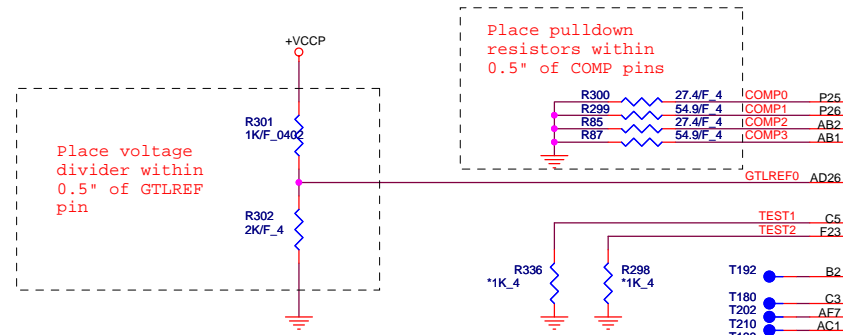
+VCCP

R301
1K/F_0402

Place voltage divider within 0.5" of GTLREF pin

R302
2K/F_4

Place pulldown resistors within 0.5" of COMP pins

R300 27.4/F_4 COMP0 P25
R299 54.9/F_4 COMP1 P26
R85 27.4/F_4 COMP2 AB2
R87 54.9/F_4 COMP3 AB1

GTLREF0 AD26

TEST1 C5
TEST2 F23

R336
*1K_4

R298
*1K_4

T192 B2
T180 C3
T202 AF7
T210 AC1
T1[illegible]